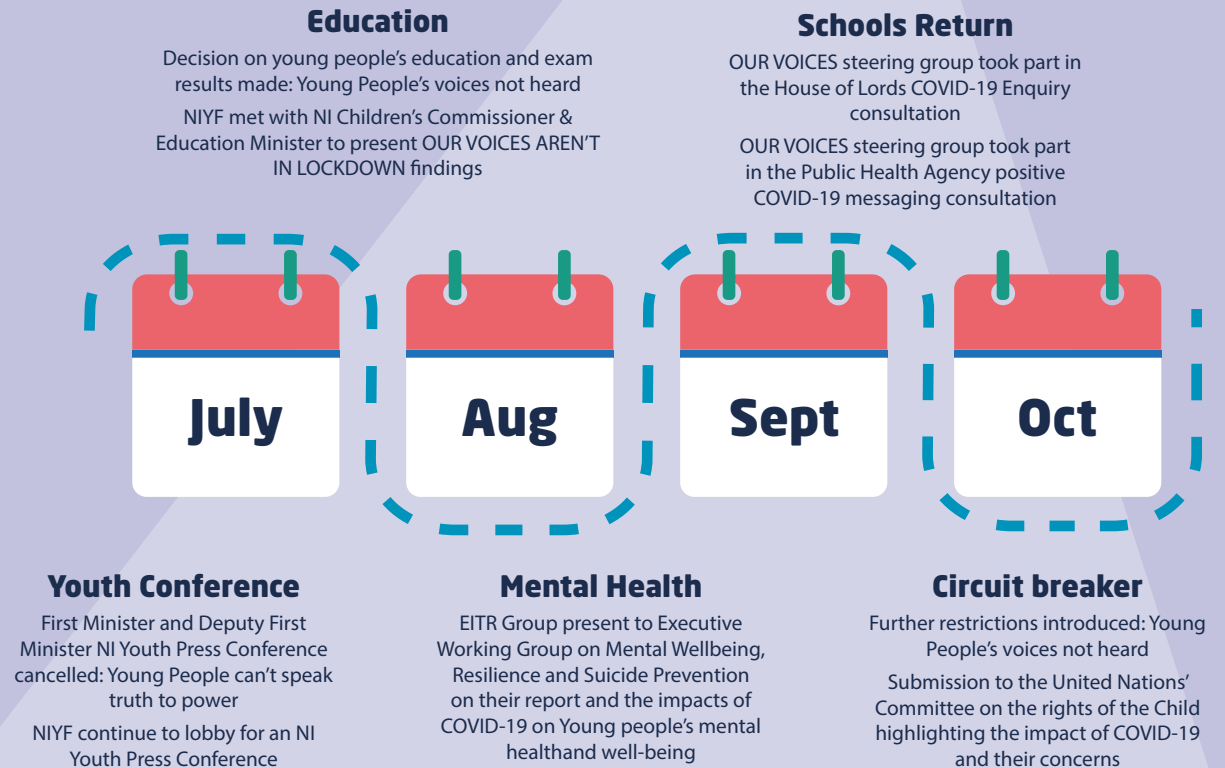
Education

Decision on young people's education and exam results made: Young People's voices not heard

NIYF met with NI Children's Commissioner & Education Minister to present OUR VOICES AREN'T IN LOCKDOWN findings

Schools Return

OUR VOICES steering group took part in the House of Lords COVID-19 Enquiry consultation

OUR VOICES steering group took part in the Public Health Agency positive COVID-19 messaging consultation

July

Aug

Sept

Oct

Youth Conference

First Minister and Deputy First Minister NI Youth Press Conference cancelled: Young People can't speak truth to power

NIYF continue to lobby for an NI Youth Press Conference

Mental Health

EITR Group present to Executive Working Group on Mental Wellbeing, Resilience and Suicide Prevention on their report and the impacts of COVID-19 on Young people's mental healthand well-being

Circuit breaker

Further restrictions introduced: Young People's voices not heard

Submission to the United Nations' Committee on the rights of the Child highlighting the impact of COVID-19 and their concerns